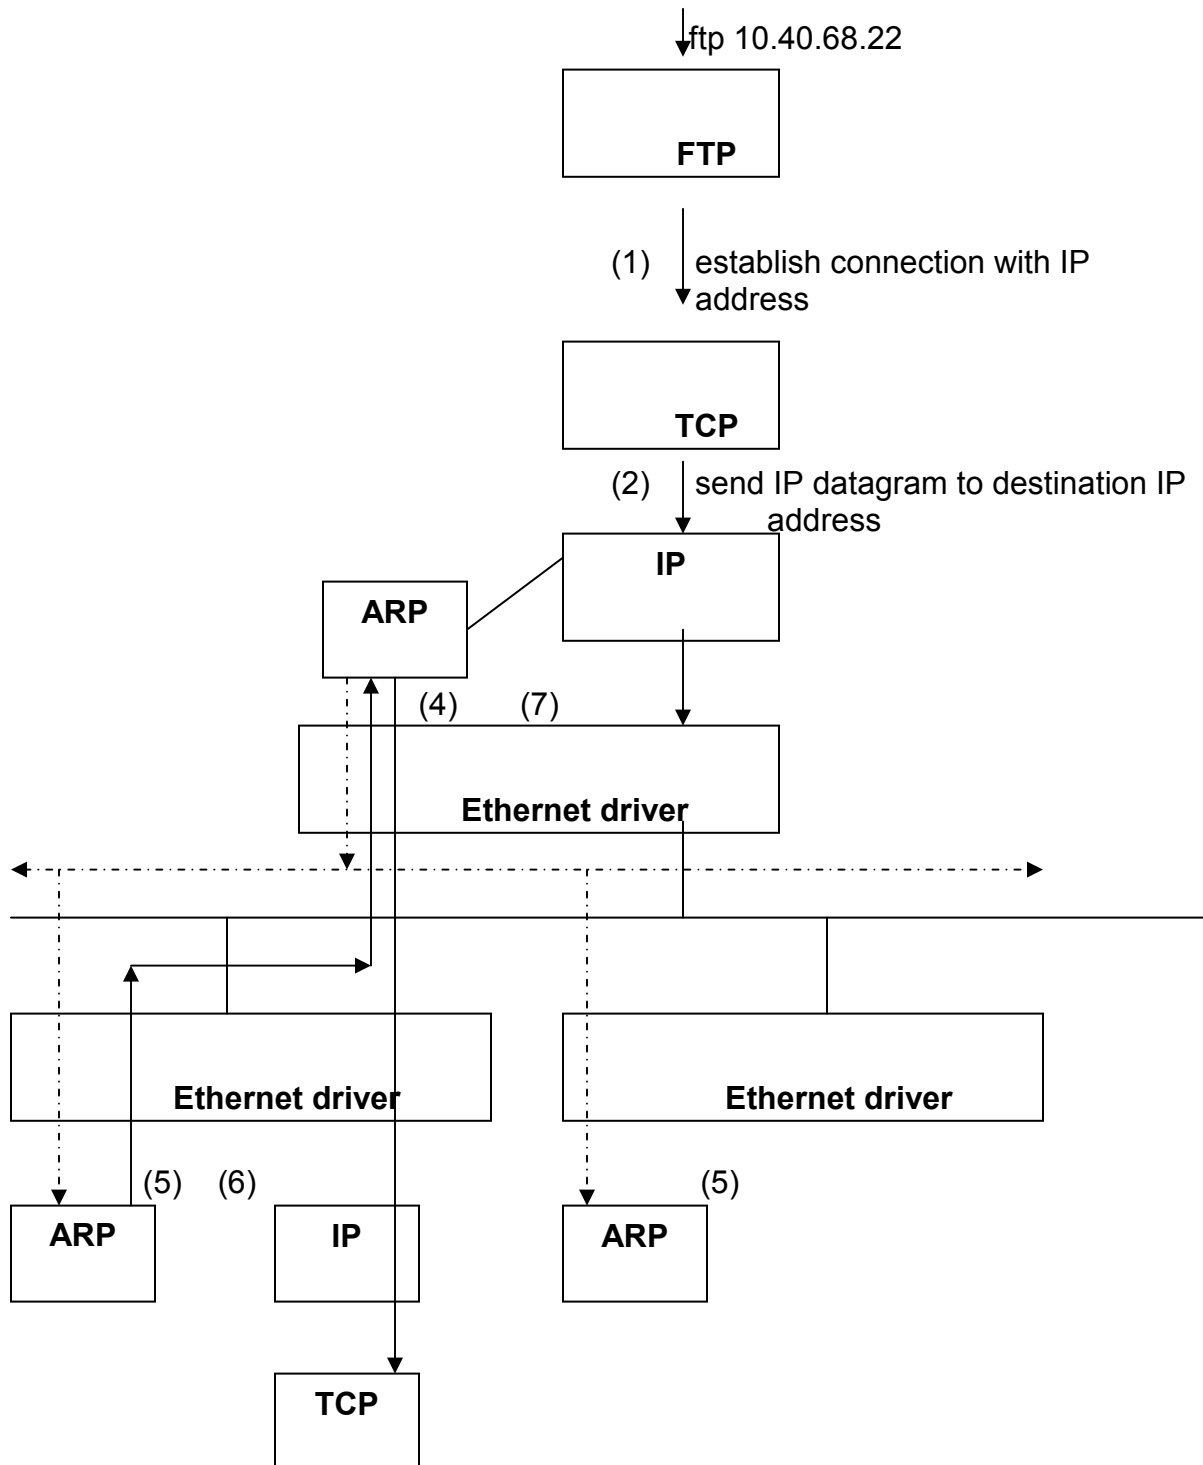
ftp 10.40.68.22

FTP

(1) establish connection with IP address

TCP

(2) send IP datagram to destination IP address

IP

ARP

(4) (7)

Ethernet driver

Ethernet driver

Ethernet driver

(5) (6)

ARP

IP

(5)

ARP

TCP